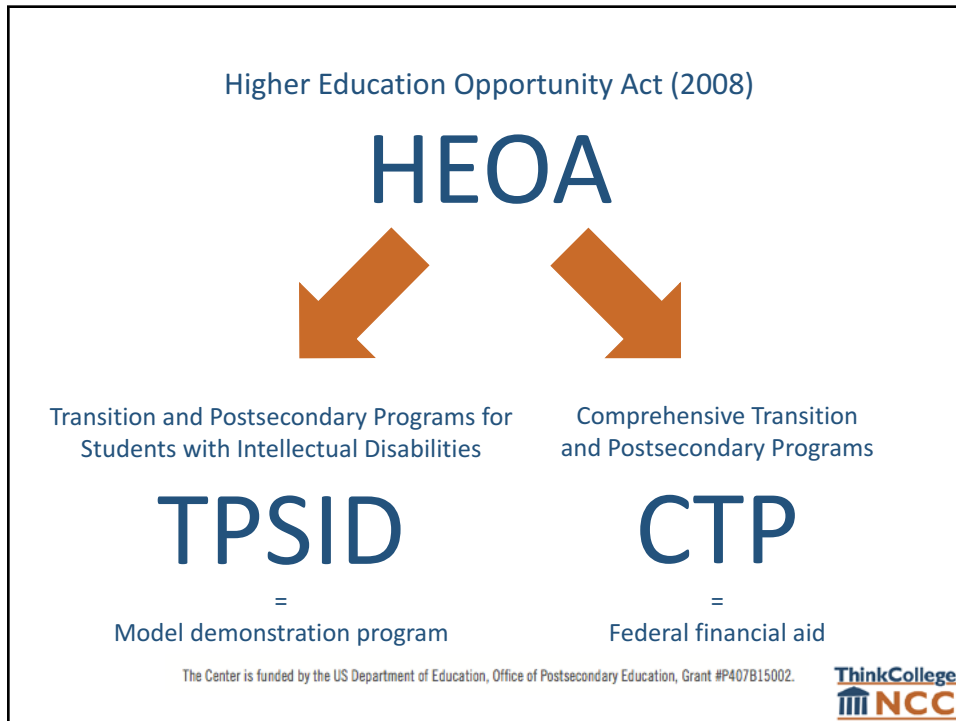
Higher Education Opportunity Act (2008)

HEOA

Transition and Postsecondary Programs for Students with Intellectual Disabilities

TPSID

=

Model demonstration program

Comprehensive Transition and Postsecondary Programs

CTP

=

Federal financial aid

The Center is funded by the US Department of Education, Office of Postsecondary Education, Grant #P407B15002.

ThinkCollege
NCC